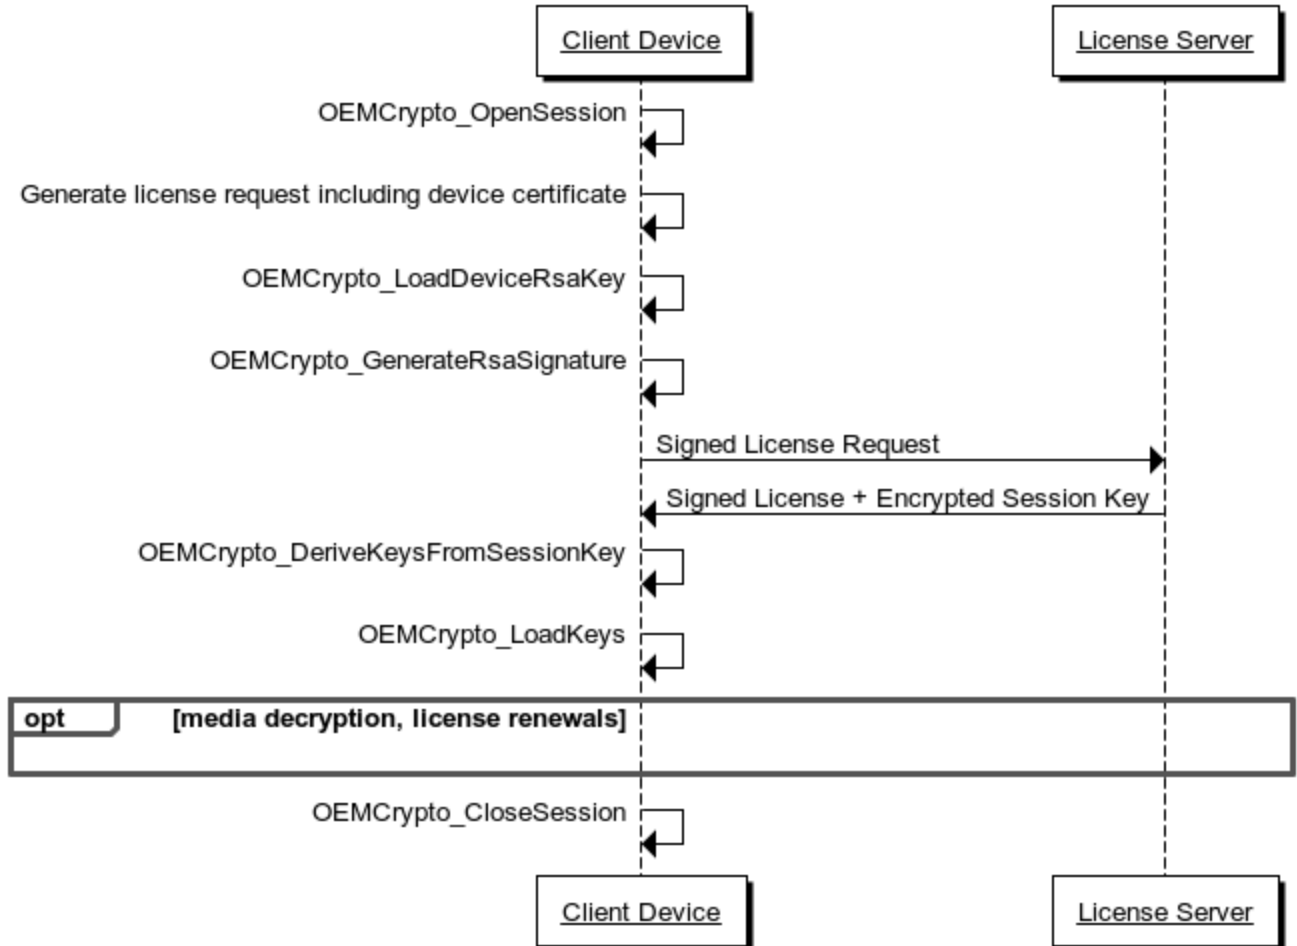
Client Device

License Server

OEMCrypto_OpenSession

Generate license request including device certificate

OEMCrypto_LoadDeviceRsaKey

OEMCrypto_GenerateRsaSignature

Signed License Request

Signed License + Encrypted Session Key

OEMCrypto_DeriveKeysFromSessionKey

OEMCrypto_LoadKeys

opt

[media decryption, license renewals]

OEMCrypto_CloseSession

Client Device

License Server